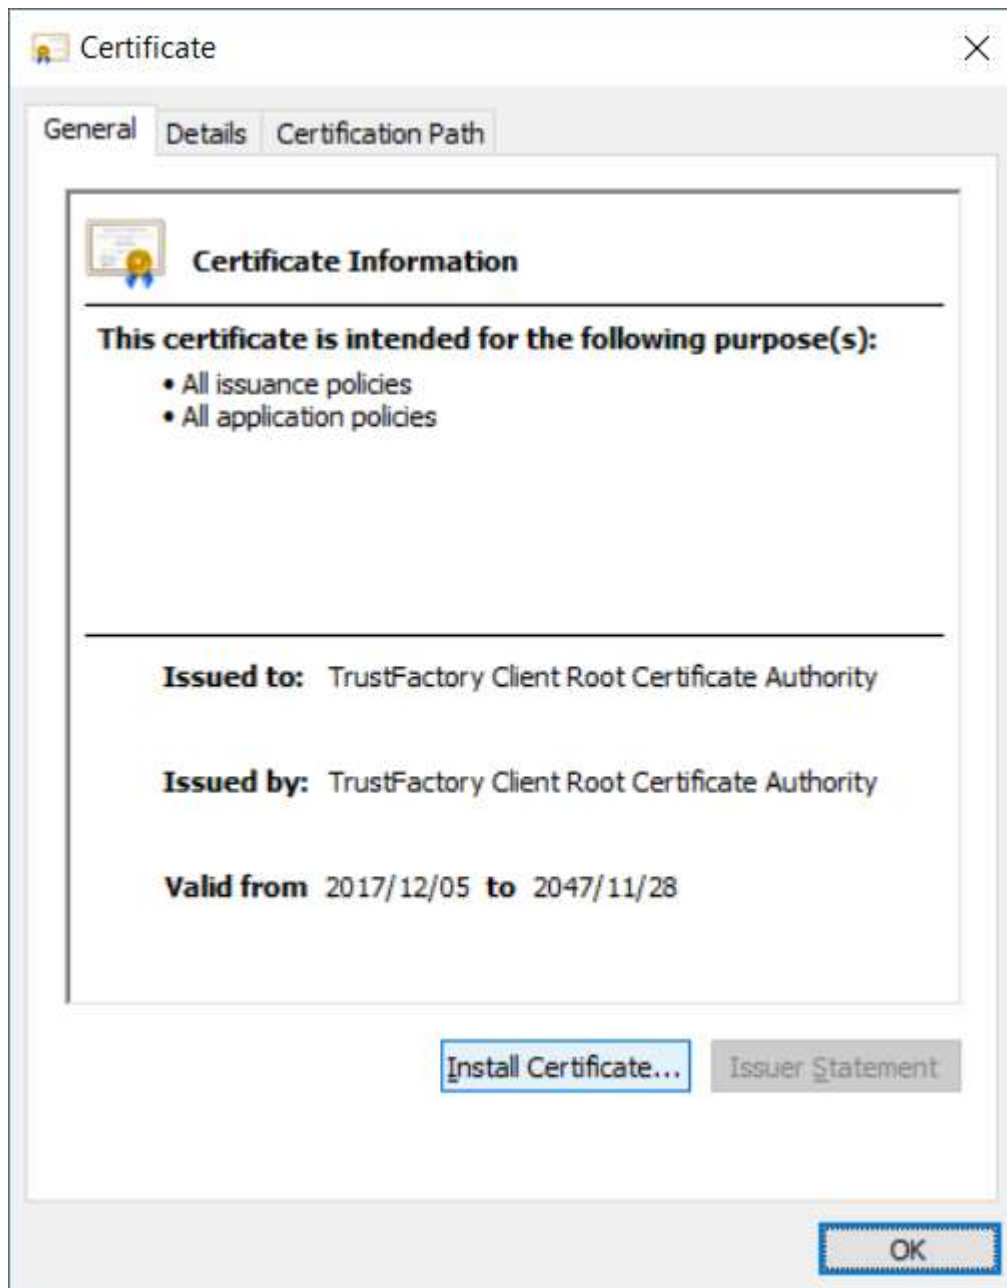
Certificate

General Details Certification Path

Certificate Information

This certificate is intended for the following purpose(s):

• All issuance policies
• All application policies

Issued to: TrustFactory Client Root Certificate Authority

Issued by: TrustFactory Client Root Certificate Authority

Valid from 2017/12/05 to 2047/11/28

Install Certificate... Issuer Statement

OK